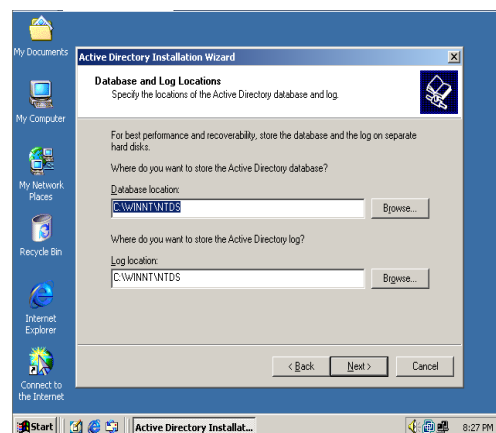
My Documents

My Computer

My Network Places

Recycle Bin

Internet Explorer

Connect to the Internet

Active Directory Installation Wizard

Database and Log Locations

Specify the locations of the Active Directory database and log.

For best performance and recoverability, store the database and the log on separate hard disks.

Where do you want to store the Active Directory database?

Database location:

C:\WINNT\NTDS

Browse...

Where do you want to store the Active Directory log?

Log location:

C:\WINNT\NTDS

Browse...

< Back

Next >

Cancel

Start

Active Directory Installat...

8:27 PM